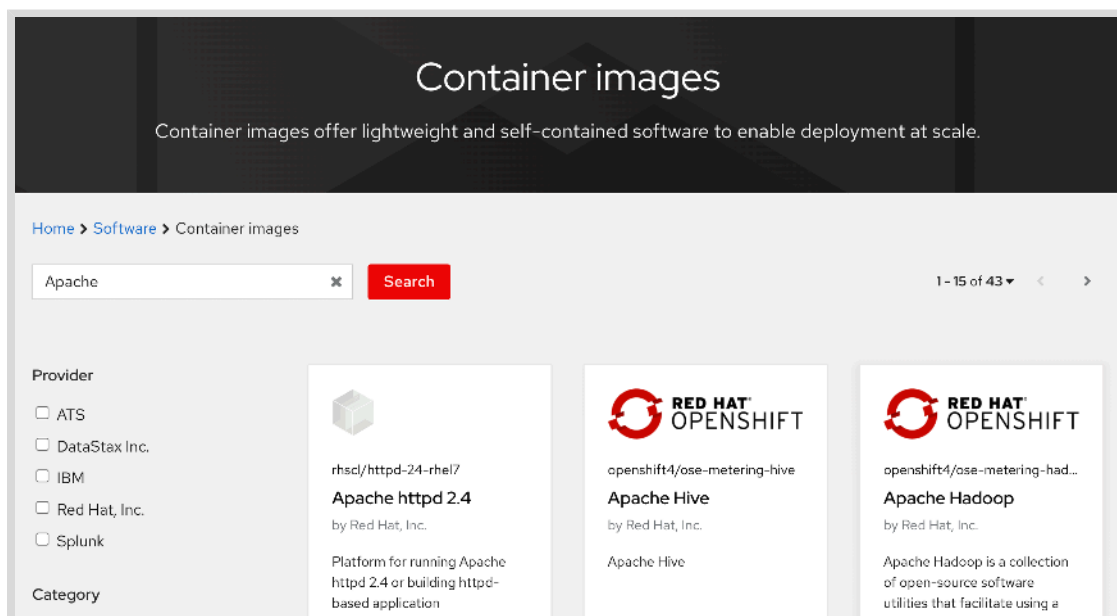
Container images

Container images offer lightweight and self-contained software to enable deployment at scale.

Home > Software > Container images

Apache

Search

1 - 15 of 43

Provider

ATS

DataStax Inc.

IBM

Red Hat, Inc.

Splunk

Category

rhscl/httpd-24-rhel7

Apache httpd 2.4

by Red Hat, Inc.

Platform for running Apache httpd 2.4 or building httpd-based application

RED HAT OPENSHIFT

openshift4/ose-metering-hive

Apache Hive

by Red Hat, Inc.

Apache Hive

RED HAT OPENSHIFT

openshift4/ose-metering-had...

Apache Hadoop

by Red Hat, Inc.

Apache Hadoop is a collection of open-source software utilities that facilitate using a